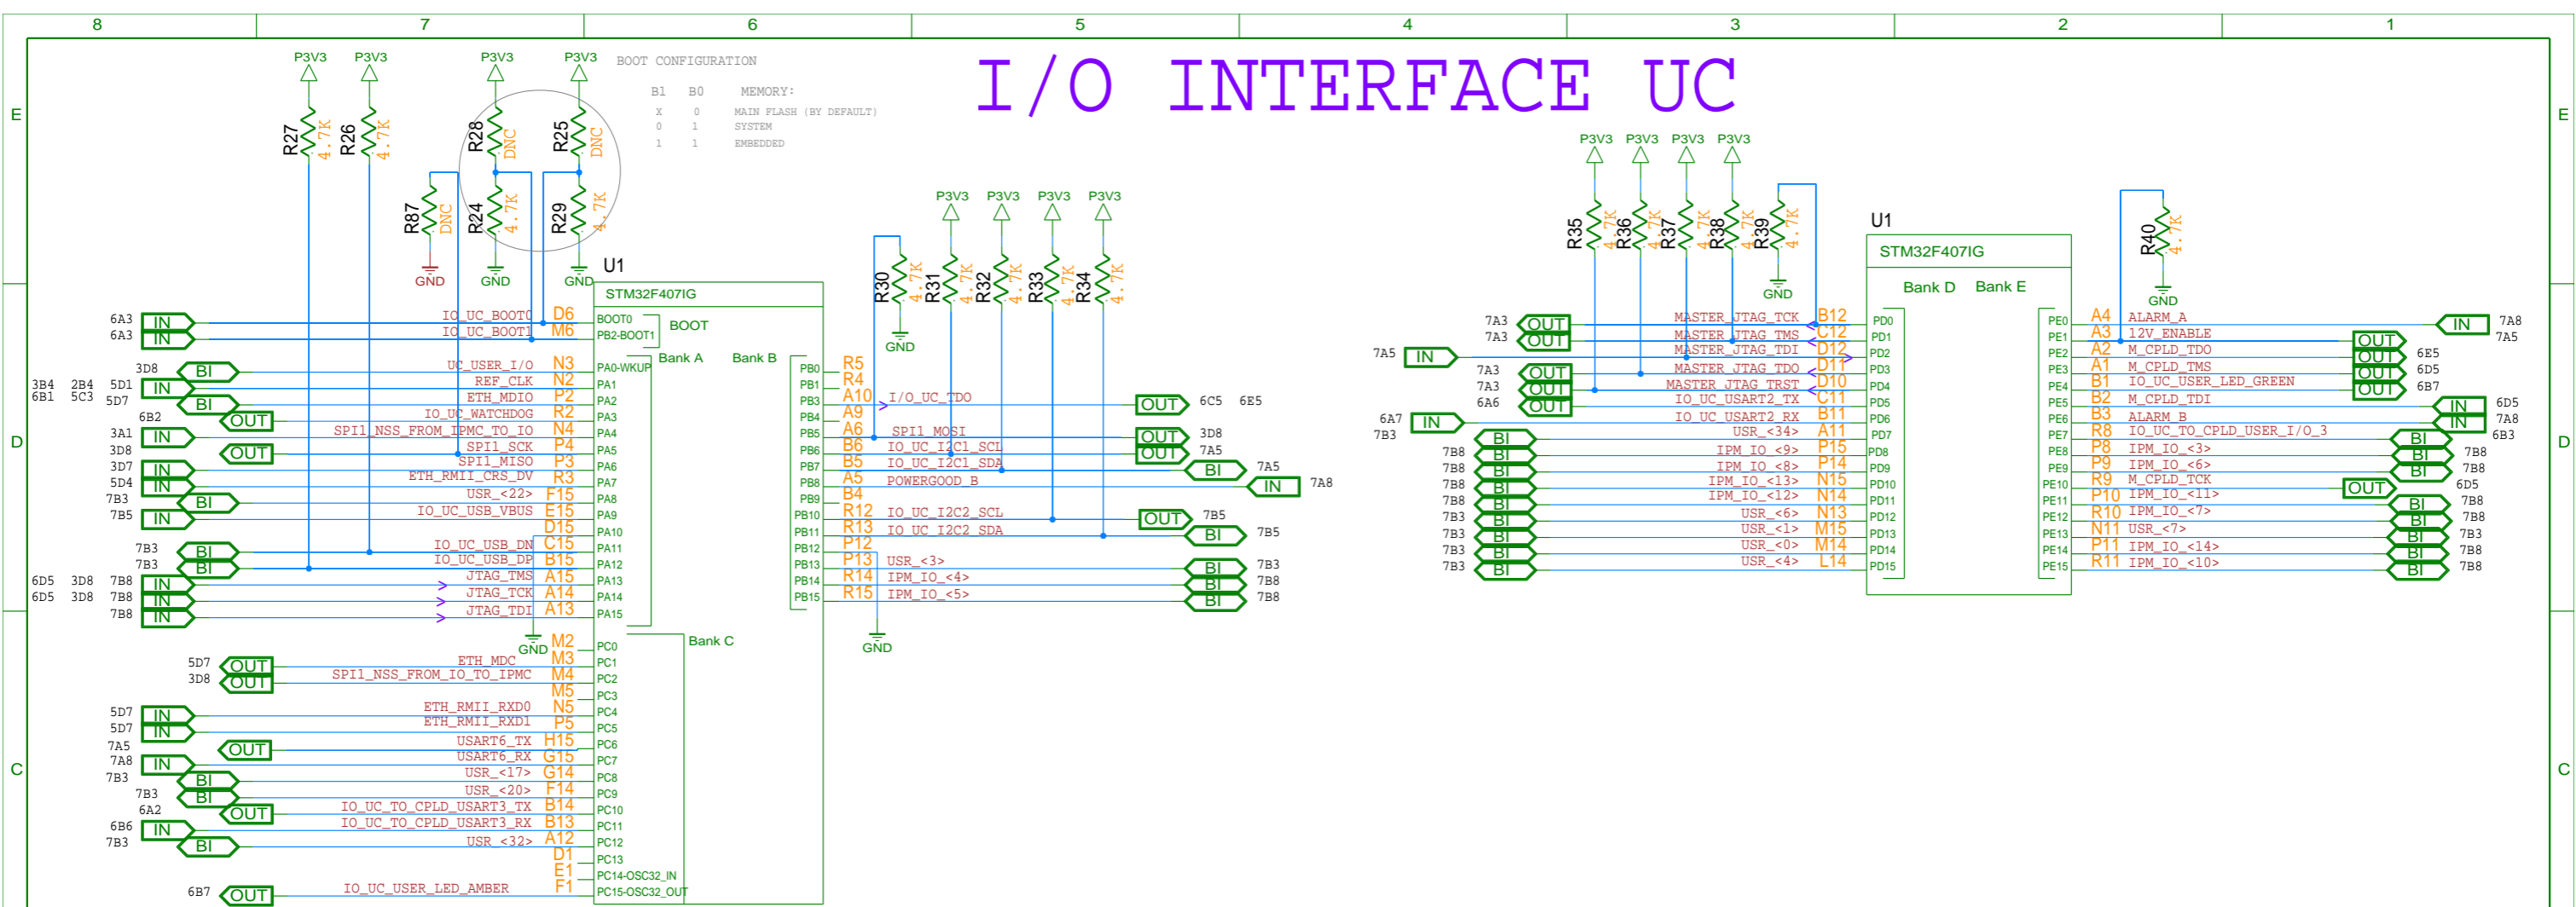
8 7 6 5 4 3 2 1

E

I/O INTERFACE UC

BOOT CONFIGURATION

| B1 | B0 | MEMORY: |
|---|---|---|
| X | 0 | MAIN FLASH (BY DEFAULT) |
| 0 | 1 | SYSTEM |
| 1 | 1 | EMBEDDED |

P3V3 P3V3 P3V3 P3V3
R27 4.7K R26 4.7K R28 DNC R25 DNC
R87 DNC R24 4.7K R29 4.7K
GND GND GND

U1
STM32F407IG
BOOT
Bank A Bank B

6A3 IN IO_UC_BOOT0 D6 BOOT0
6A3 IN IO_UC_BOOT1 M6 PB2-BOOT1
3D8 BI UC_USER_I/O N3 PA0-WKUP
3B4 2B4 5D1 IN REF_CLK N2 PA1
6B1 5C3 5D7 BI ETH_MDIO P2 PA2
6B2 OUT IO_UC_WATCHDOG R2 PA3
3A1 IN SPI1_NSS_FROM_IPMC_TO_IO N4 PA4
3D8 OUT SPI1_SCK P4 PA5
3D7 IN SPI1_MISO P3 PA6
5D4 IN ETH_RMII_CRS_DV R3 PA7
7B3 BI USR_<22> F15 PA8
7B5 IN IO_UC_USB_VBUS E15 PA9
D15 PA10
7B3 BI IO_UC_USB_DN C15 PA11
7B3 BI IO_UC_USB_DP B15 PA12
6D5 3D8 7B8 IN JTAG_TMS A15 PA13
6D5 3D8 7B8 IN JTAG_TCK A14 PA14
7B8 IN JTAG_TDI A13 PA15
GND

Bank C
M2 PC0
5D7 OUT ETH_MDC M3 PC1
3D8 OUT SPI1_NSS_FROM_IO_TO_IPMC M4 PC2
M5 PC3
5D7 IN ETH_RMII_RXD0 N5 PC4
5D7 IN ETH_RMII_RXD1 P5 PC5
7A5 OUT USART6_TX H15 PC6
7A8 IN USART6_RX G15 PC7
7B3 BI USR_<17> G14 PC8
7B3 BI USR_<20> F14 PC9
6A2 OUT IO_UC_TO_CPLD_USART3_TX B14 PC10
6B6 IN IO_UC_TO_CPLD_USART3_RX B13 PC11
7B3 BI USR_<32> A12 PC12
D1 PC13
E1 PC14-OSC32_IN
6B7 OUT IO_UC_USER_LED_AMBER F1 PC15-OSC32_OUT

P3V3 P3V3 P3V3 P3V3
R30 4.7K R31 4.7K R32 4.7K R33 4.7K R34 4.7K
GND

PB0 R5
PB1 R4
PB3 A10 I/O_UC_TDO OUT 6C5 6E5
PB4 A9
PB5 A6 SPI1_MOSI OUT 3D8
PB6 B6 IO_UC_I2C1_SCL OUT 7A5
PB7 B5 IO_UC_I2C1_SDA BI 7A5
PB8 A5 POWERGOOD_B IN 7A8
PB9 B4
PB10 R12 IO_UC_I2C2_SCL OUT 7B5
PB11 R13 IO_UC_I2C2_SDA BI 7B5
PB12 P12
PB13 P13 USR_<3> BI 7B3
PB14 R14 IPM_IO_<4> BI 7B8
PB15 R15 IPM_IO_<5> BI 7B8
GND

D

C

P3V3 P3V3 P3V3 P3V3
R35 4.7K R36 4.7K R37 4.7K R38 4.7K R39 4.7K
GND

U1
STM32F407IG
Bank D Bank E

7A3 OUT MASTER_JTAG_TCK B12 PD0
7A3 OUT MASTER_JTAG_TMS C12 PD1
7A5 IN MASTER_JTAG_TDI D12 PD2
7A3 OUT MASTER_JTAG_TDO D11 PD3
7A3 OUT MASTER_JTAG_TRST D10 PD4
6A6 OUT IO_UC_USART2_TX C11 PD5
6A7 IN IO_UC_USART2_RX B11 PD6
7B3 USR_<34> A11 PD7
7B8 BI IPM_IO_<9> P15 PD8
7B8 BI IPM_IO_<8> P14 PD9
7B8 BI IPM_IO_<13> N15 PD10
7B8 BI IPM_IO_<12> N14 PD11
7B3 BI USR_<6> N13 PD12
7B3 BI USR_<1> M15 PD13
7B3 BI USR_<0> M14 PD14
7B3 BI USR_<4> L14 PD15

R40 4.7K
GND

PE0 A4 ALARM_A IN 7A8
PE1 A3 12V_ENABLE OUT 7A5
PE2 A2 M_CPLD_TDO OUT 6E5
PE3 A1 M_CPLD_TMS OUT 6D5
PE4 B1 IO_UC_USER_LED_GREEN OUT 6B7
PE5 B2 M_CPLD_TDI IN 6D5
PE6 B3 ALARM_B IN 7A8
PE7 R8 IO_UC_TO_CPLD_USER_I/O_3 BI 6B3
PE8 P8 IPM_IO_<3> BI 7B8
PE9 P9 IPM_IO_<6> BI 7B8
PE10 R9 M_CPLD_TCK OUT 6D5
PE11 P10 IPM_IO_<11> BI 7B8
PE12 R10 IPM_IO_<7> BI 7B8
PE13 N11 USR_<7> BI 7B3
PE14 P11 IPM_IO_<14> BI 7B8
PE15 R11 IPM_IO_<10> BI 7B8

E D C